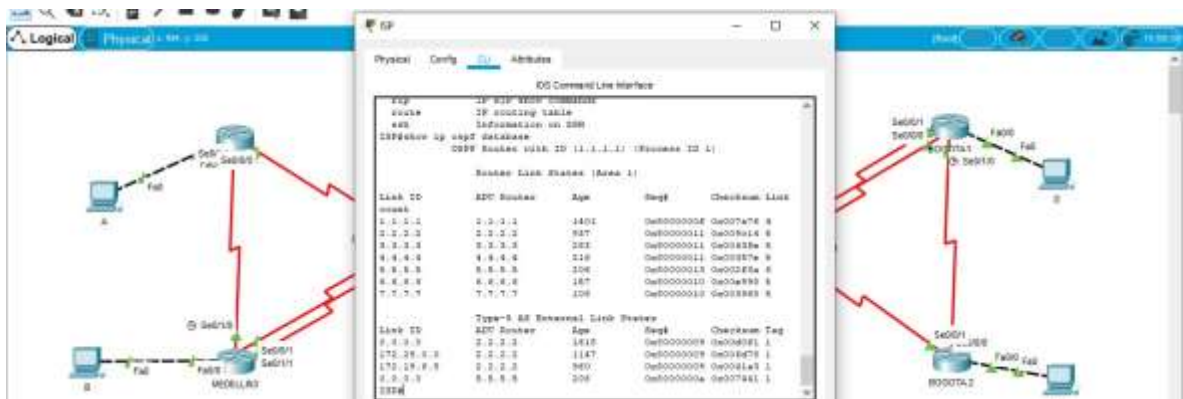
Logical Physical

ISP

Physical Config CLI Attributes

IOS Command Line Interface

rip IP RIP show commands
route IP routing table
ssh Information on SSH
ISP#show ip ospf database
OSPF Router with ID (1.1.1.1) (Process ID 1)

Router Link States (Area 1)

| Link ID | ADV Router | Age | Seq# | Checksum Link count |
|---|---|---|---|---|
| 1.1.1.1 | 1.1.1.1 | 1401 | 0x8000000E | 0x007a76 6 |
| 2.2.2.2 | 2.2.2.2 | 937 | 0x80000011 | 0x00b014 6 |
| 3.3.3.3 | 3.3.3.3 | 203 | 0x80000011 | 0x00858e 6 |
| 4.4.4.4 | 4.4.4.4 | 210 | 0x80000011 | 0x00087e 6 |
| 5.5.5.5 | 5.5.5.5 | 206 | 0x80000013 | 0x00285a 6 |
| 6.6.6.6 | 6.6.6.6 | 187 | 0x80000010 | 0x00a990 6 |
| 7.7.7.7 | 7.7.7.7 | 208 | 0x80000010 | 0x00b883 6 |

Type-5 AS External Link States

| Link ID | ADV Router | Age | Seq# | Checksum Tag |
|---|---|---|---|---|
| 0.0.0.0 | 2.2.2.2 | 1615 | 0x80000009 | 0x00d081 1 |
| 172.29.0.0 | 2.2.2.2 | 1147 | 0x80000009 | 0x00dd70 1 |
| 172.19.0.0 | 2.2.2.2 | 960 | 0x80000009 | 0x00d1a5 1 |
| 0.0.0.0 | 5.5.5.5 | 200 | 0x8000000a | 0x007441 1 |

ISP#

Se0/0/1 Fa0/0 Fa0 A
Se0/1/0 Se0/0/1 Se0/1/1 Fa0 Fa0/0 B MEDELLIN3
Se0/0/1 Se0/0/0 BOGOTA1 Se0/1/0 Fa0/0 Fa0 C
Se0/0/1 Se0/0/0 Fa0/0 Fa0 BOGOTA2